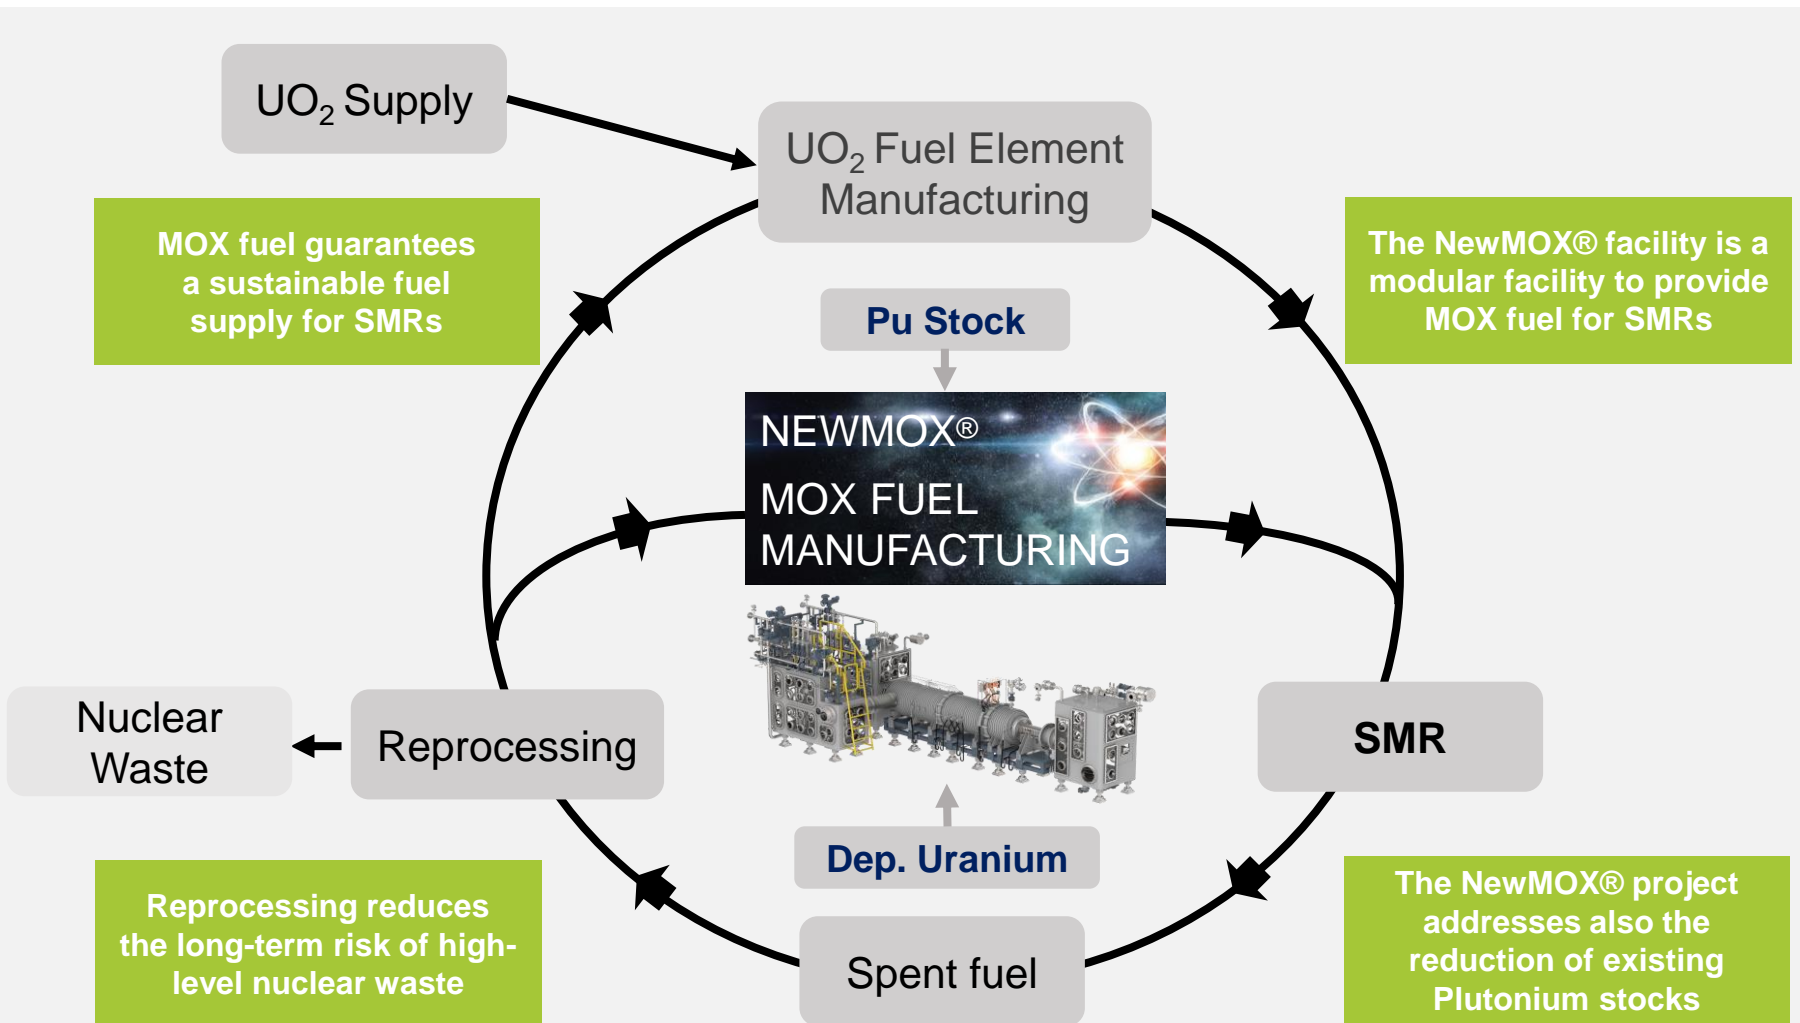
$UO_2$ Supply

$UO_2$ Fuel Element Manufacturing

MOX fuel guarantees a sustainable fuel supply for SMRs

The NewMOX® facility is a modular facility to provide MOX fuel for SMRs

Pu Stock

NEWMOX®

MOX FUEL MANUFACTURING

Nuclear Waste

Reprocessing

SMR

Dep. Uranium

Reprocessing reduces the long-term risk of high-level nuclear waste

Spent fuel

The NewMOX® project addresses also the reduction of existing Plutonium stocks